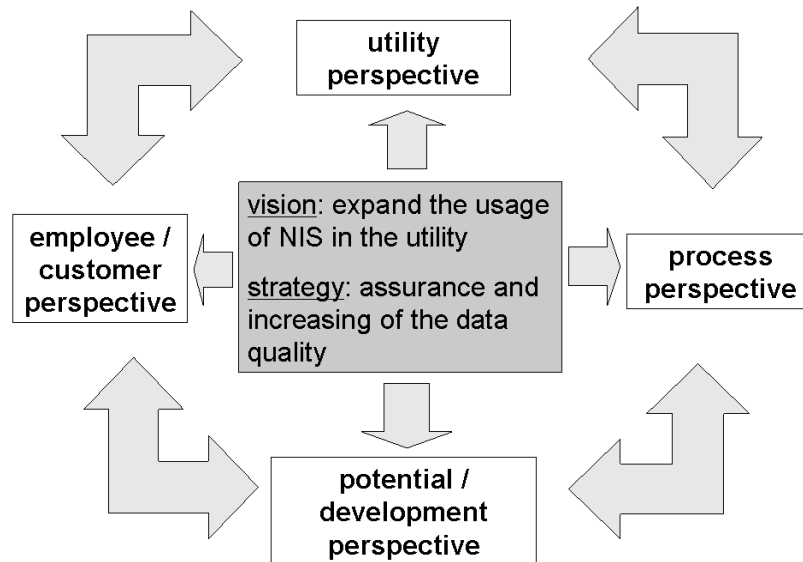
utility perspective

employee / customer perspective

vision: expand the usage of NIS in the utility

strategy: assurance and increasing of the data quality

process perspective

potential / development perspective